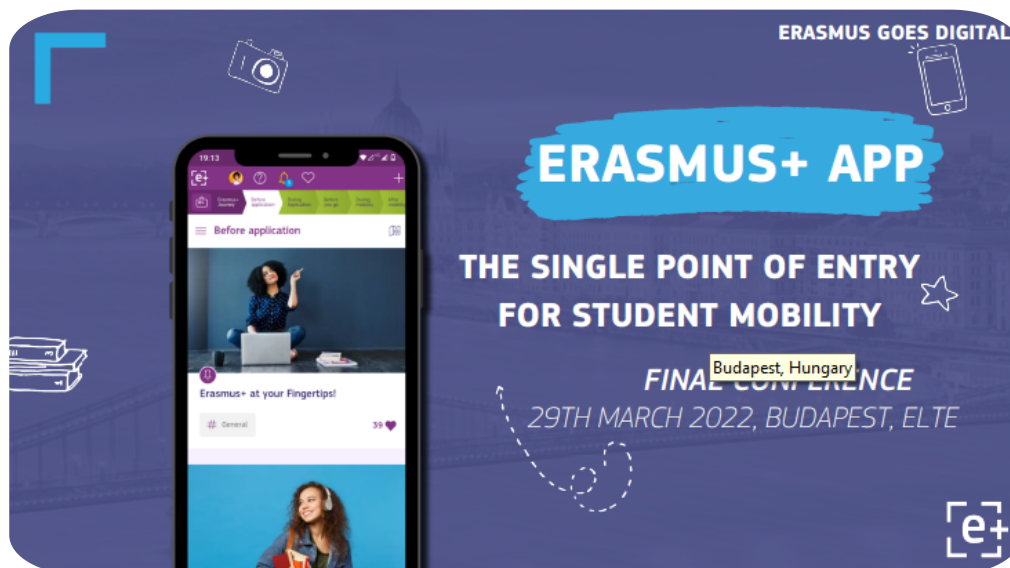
ERASMUS GOES DIGITAL

19:13

e+

Erasmus+ Journey

Before application

During application

Before you go

During mobility

After mobility

Before application

Erasmus+ at your Fingertips!

# General

39

ERASMUS+ APP

THE SINGLE POINT OF ENTRY FOR STUDENT MOBILITY

Budapest, Hungary

FINAL CONFERENCE

29TH MARCH 2022, BUDAPEST, ELTE

e+